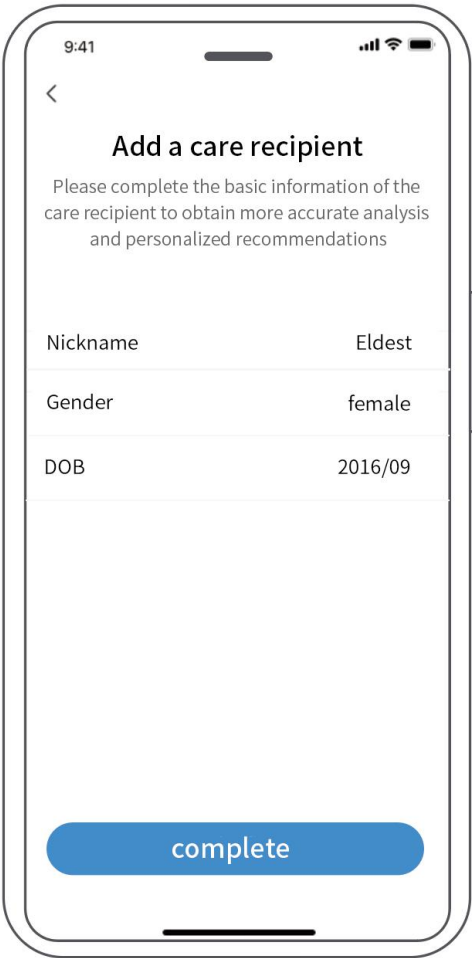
9:41

<

Add a care recipient

Please complete the basic information of the care recipient to obtain more accurate analysis and personalized recommendations

Nickname Eldest

Gender female

DOB 2016/09

complete